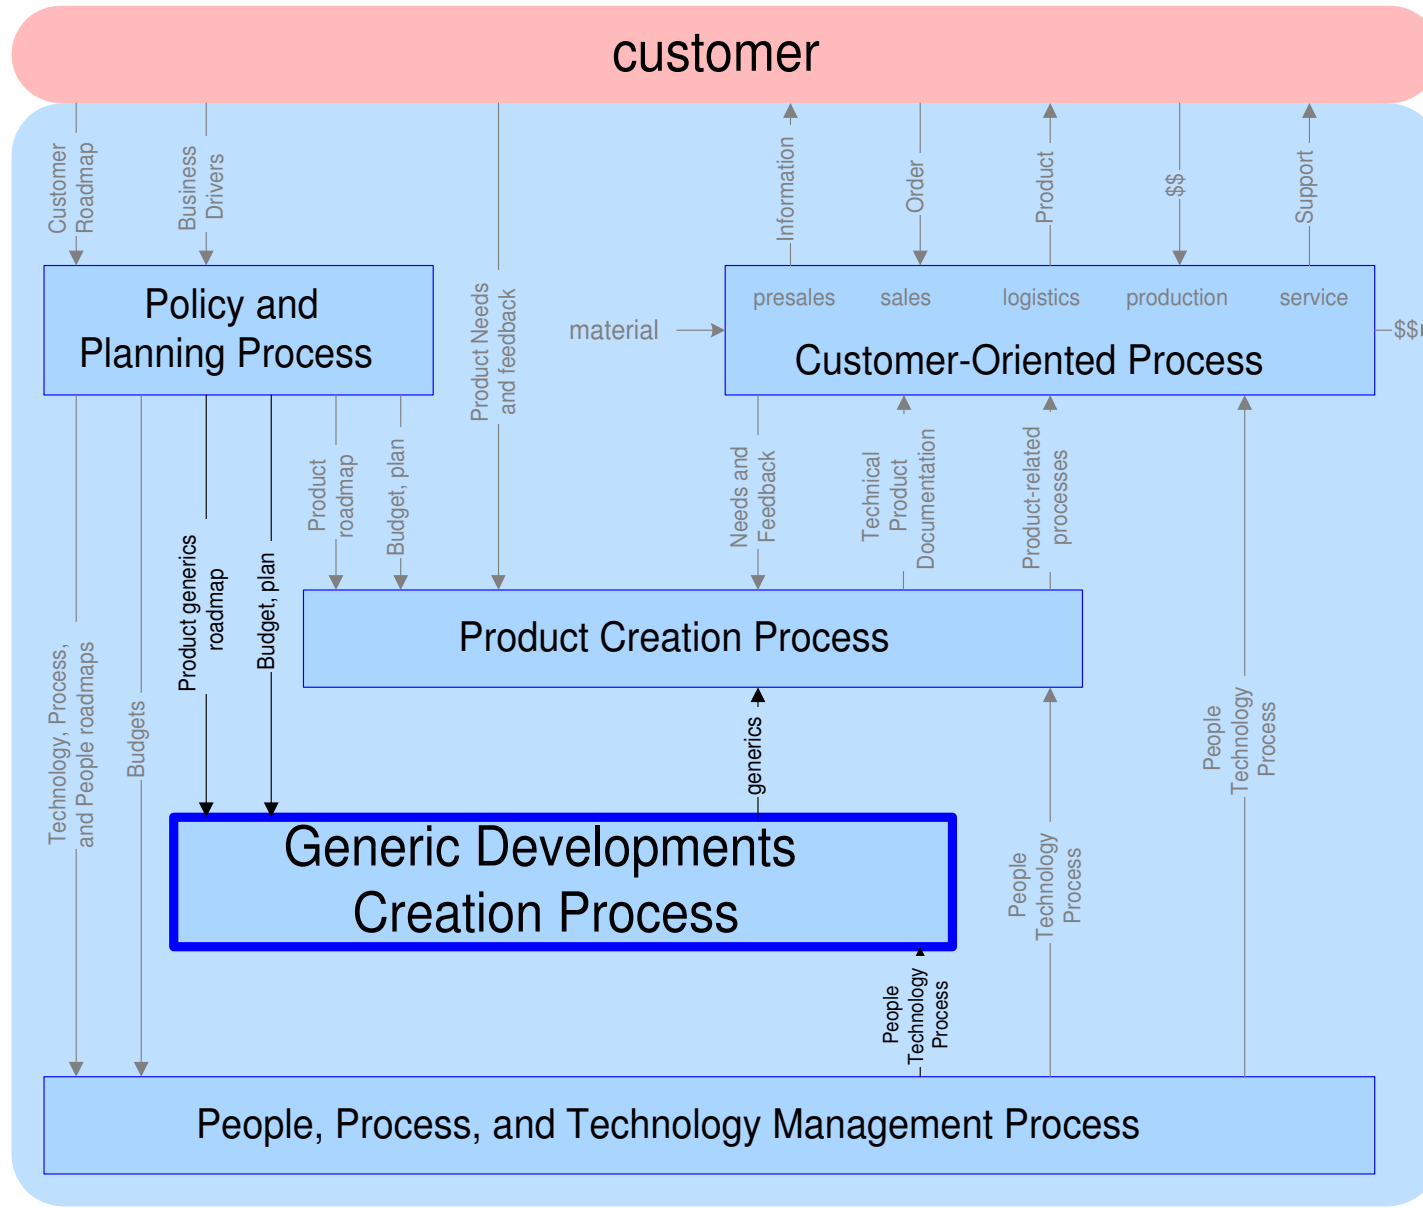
customer

Customer Roadmap

Business Drivers

Product Needs and feedback

Information

Order

Product

$$

Support

Policy and Planning Process

material

presales sales logistics production service

Customer-Oriented Process

$$

Product roadmap

Budget, plan

Needs and Feedback

Technical Product Documentation

Product-related processes

Product generics roadmap

Budget, plan

Product Creation Process

Technology, Process, and People roadmaps

Budgets

generics

People Technology Process

People Technology Process

Generic Developments Creation Process

People Technology Process

People, Process, and Technology Management Process